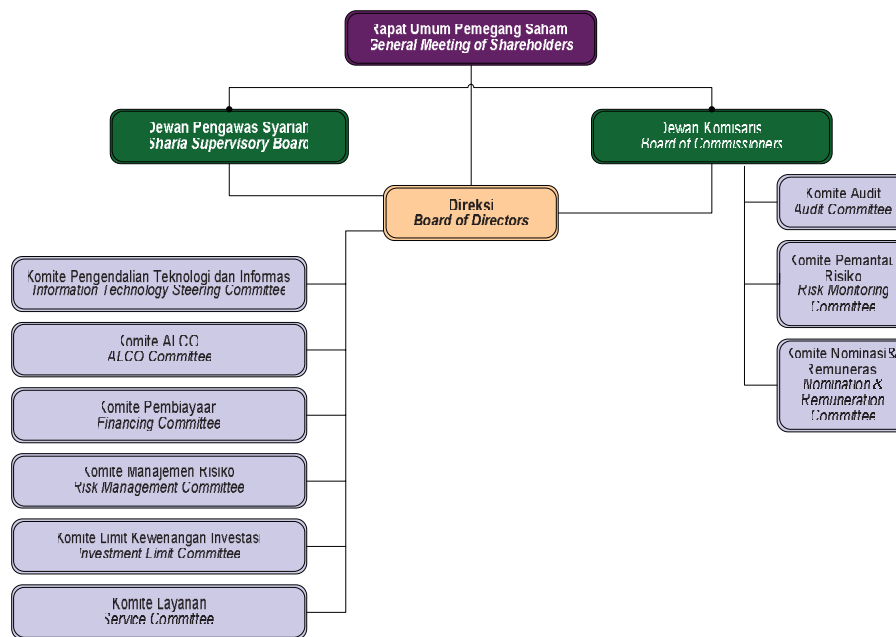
Rapat Umum Pemegang Saham
General Meeting of Shareholders

Dewan Pengawas Syariah
Sharia Supervisory Board

Dewan Komisaris
Board of Commissioners

Direksi
Board of Directors

Komite Audit
Audit Committee

Komite Pemantau Risiko
Risk Monitoring Committee

Komite Nominasi & Remunerasi
Nomination & Remuneration Committee

Komite Pengendalian Teknologi dan Informasi
Information Technology Steering Committee

Komite ALCO
ALCO Committee

Komite Pembiayaan
Financing Committee

Komite Manajemen Risiko
Risk Management Committee

Komite Limit Kewenangan Investasi
Investment Limit Committee

Komite Layanan
Service Committee